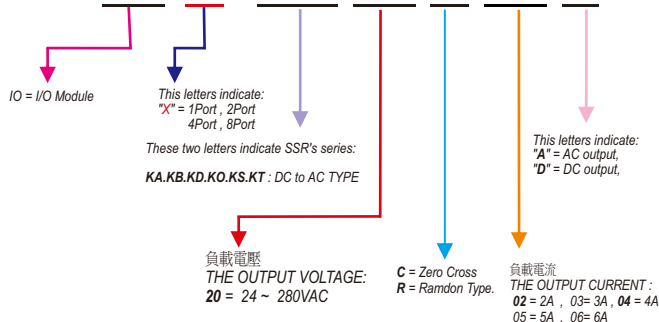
IO = I/O Module

This letters indicate:
"X" = 1Port , 2Port
4Port , 8Port

These two letters indicate SSR's series:

KA.KB.KD.KO.KS.KT : DC to AC TYPE

This letters indicate:
"A" = AC output,
"D" = DC output,

負載電壓
THE OUTPUT VOLTAGE:
20 = 24 ~ 280VAC

C = Zero Cross
R = Ramdon Type.

負載電流
THE OUTPUT CURRENT :
02 = 2A , 03= 3A , 04 = 4A
05 = 5A . 06= 6A